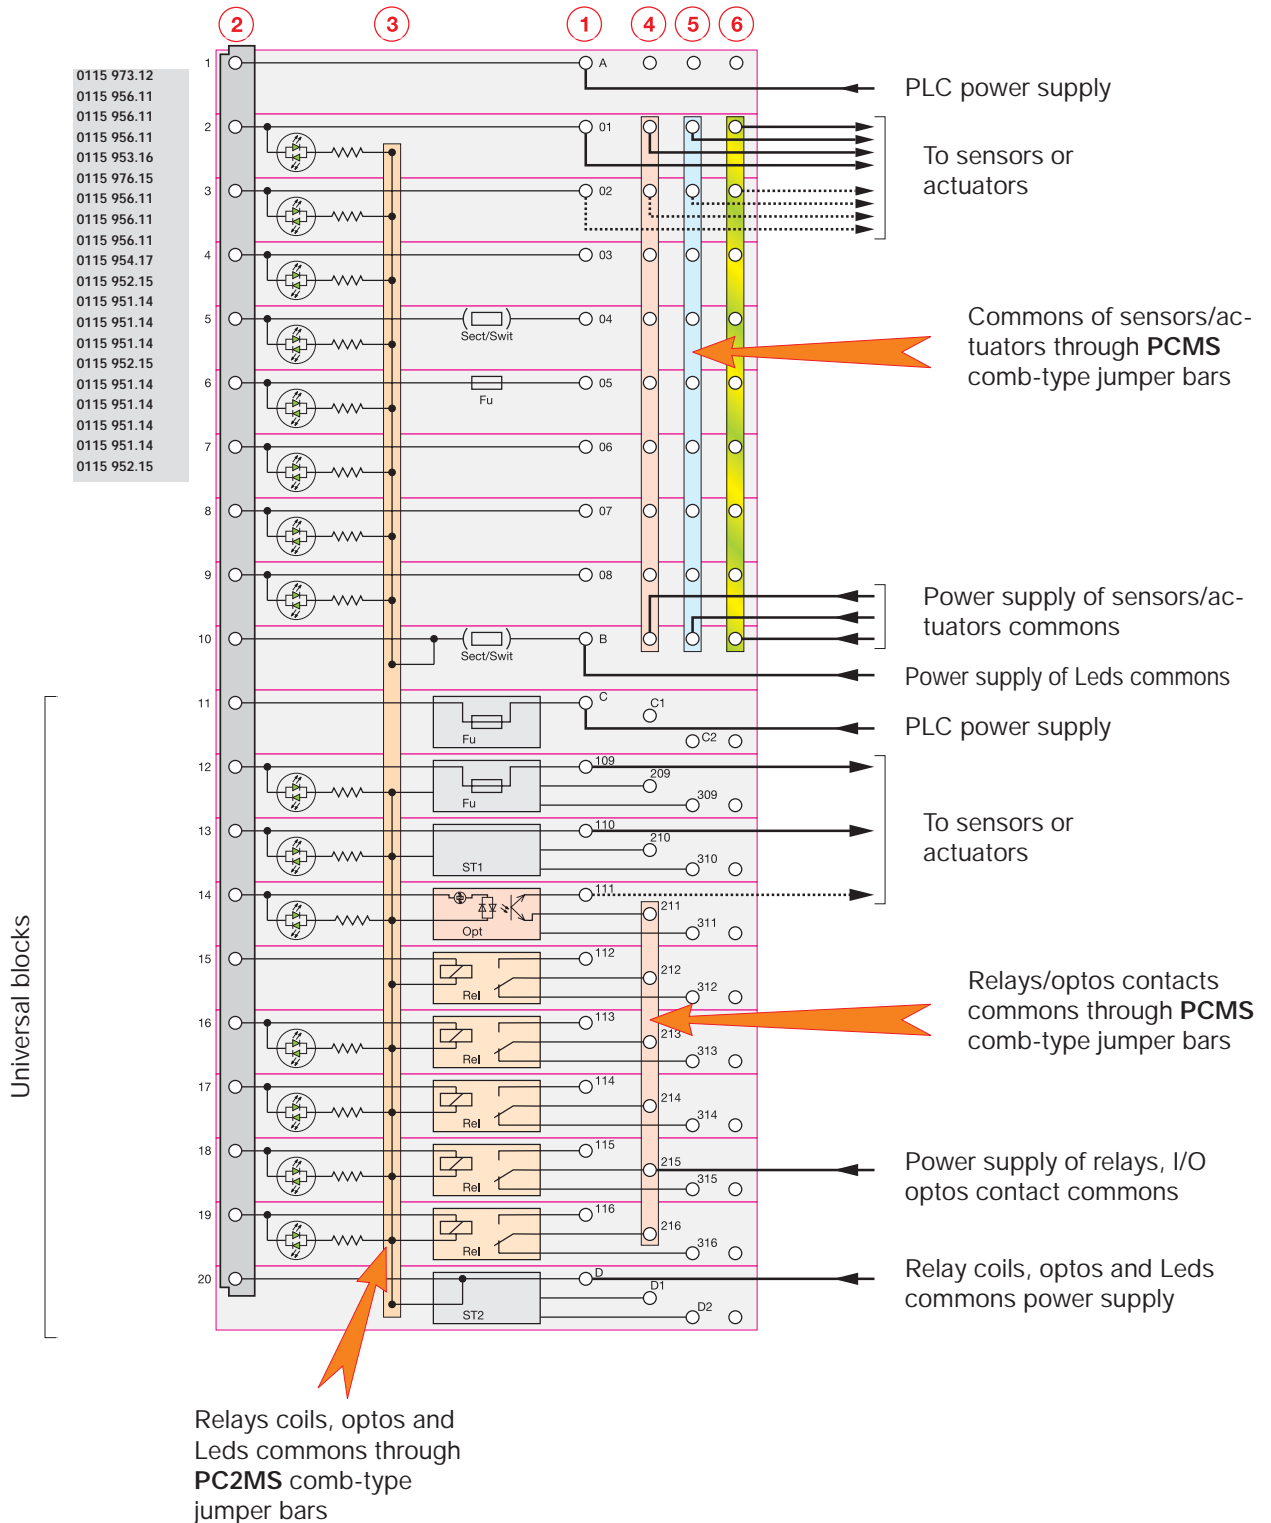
2 3 1 4 5 6

0115 973.12
0115 956.11
0115 956.11
0115 956.11
0115 953.16
0115 976.15
0115 956.11
0115 956.11
0115 956.11
0115 954.17
0115 952.15
0115 951.14
0115 951.14
0115 951.14
0115 952.15
0115 951.14
0115 951.14
0115 951.14
0115 951.14
0115 952.15

1 A
2 01
3 02
4 03
5 Sect/Swit 04
6 Fu 05
7 06
8 07
9 08
10 Sect/Swit B
11 Fu C C1 C2
12 Fu 109 209 309
13 ST1 110 210 310
14 Opt 111 211 311
15 Rel 112 212 312
16 Rel 113 213 313
17 Rel 114 214 314
18 Rel 115 215 315
19 Rel 116 216 316
20 ST2 D D1 D2

PLC power supply

To sensors or actuators

Commons of sensors/actuators through **PCMS** comb-type jumper bars

Power supply of sensors/actuators commons

Power supply of Leds commons

PLC power supply

To sensors or actuators

Relays/optos contacts commons through **PCMS** comb-type jumper bars

Power supply of relays, I/O optos contact commons

Relay coils, optos and Leds commons power supply

Universal blocks

Relays coils, optos and Leds commons through **PC2MS** comb-type jumper bars